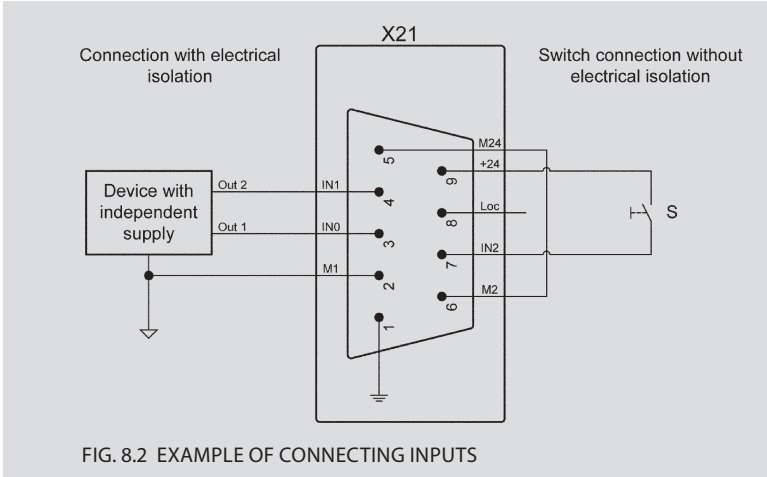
X21

Connection with electrical isolation

Switch connection without electrical isolation

Device with independent supply

Out 2

Out 1

IN1

IN0

M1

M24

+24

Loc

IN2

M2

5

9

4

8

3

7

2

6

1

S

FIG. 8.2 EXAMPLE OF CONNECTING INPUTS